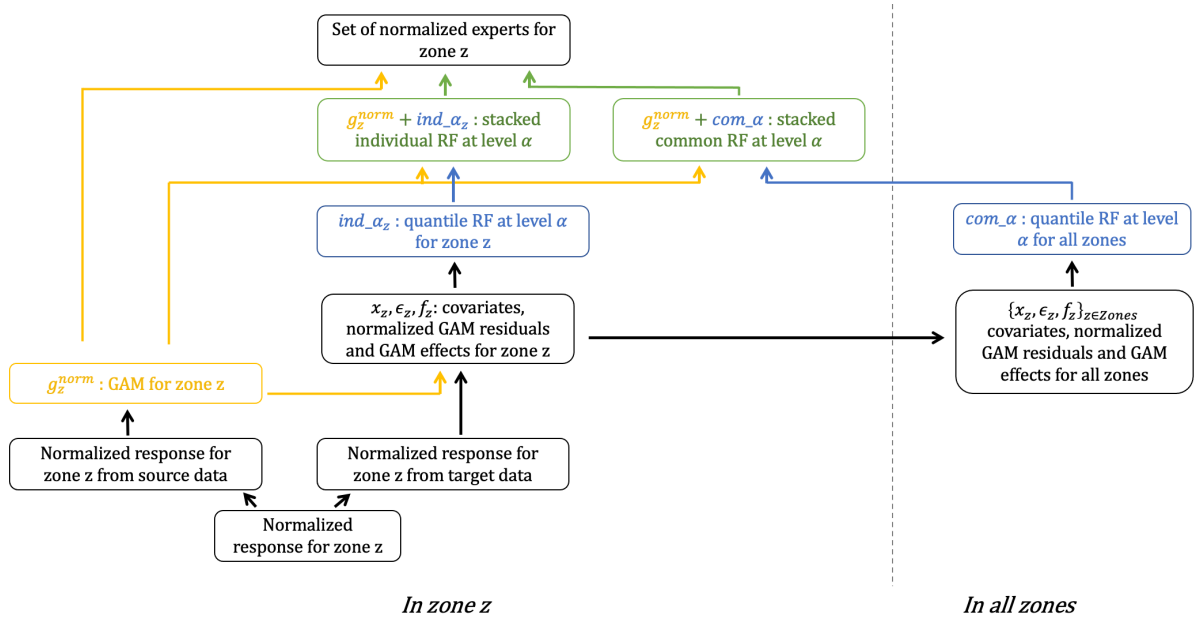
Set of normalized experts for zone z

$g_z^{norm}$ + $ind\_\alpha_z$ : stacked individual RF at level $\alpha$

$g_z^{norm}$ + $com\_\alpha$ : stacked common RF at level $\alpha$

$ind\_\alpha_z$ : quantile RF at level $\alpha$ for zone z

$com\_\alpha$ : quantile RF at level $\alpha$ for all zones

$x_z, \epsilon_z, f_z$: covariates, normalized GAM residuals and GAM effects for zone z

$\{x_z, \epsilon_z, f_z\}_{z \in Zones}$ covariates, normalized GAM residuals and GAM effects for all zones

$g_z^{norm}$ : GAM for zone z

Normalized response for zone z from source data

Normalized response for zone z from target data

Normalized response for zone z

In zone z

In all zones